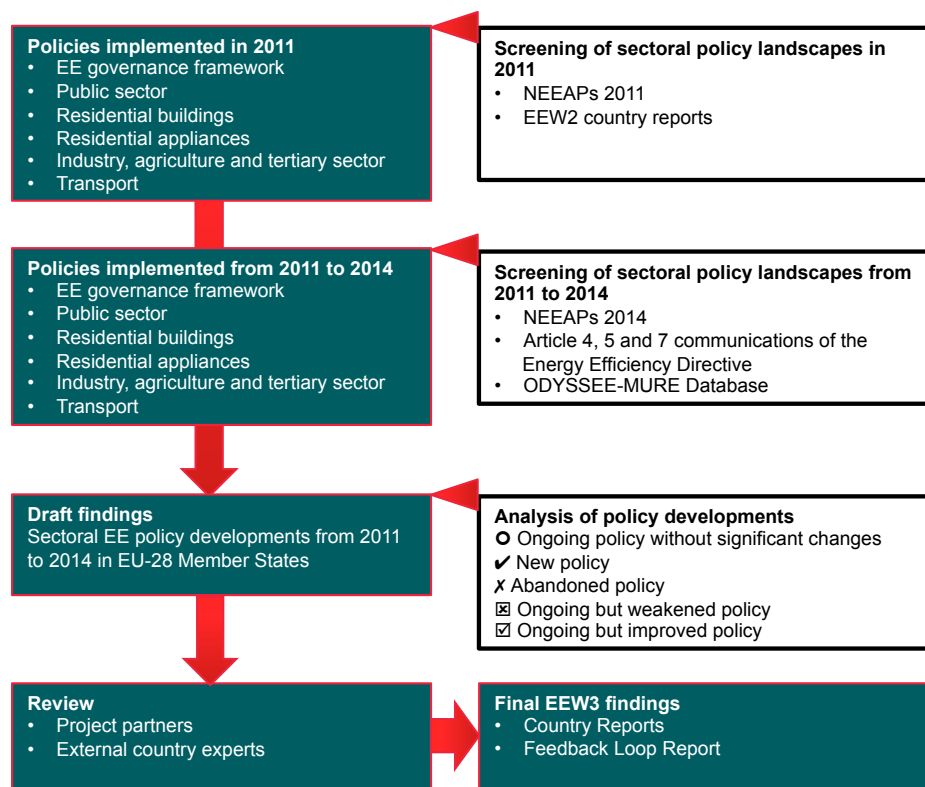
**Policies implemented in 2011**
- EE governance framework
- Public sector
- Residential buildings
- Residential appliances
- Industry, agriculture and tertiary sector
- Transport

**Screening of sectoral policy landscapes in 2011**
- NEEAPs 2011
- EEW2 country reports

**Policies implemented from 2011 to 2014**
- EE governance framework
- Public sector
- Residential buildings
- Residential appliances
- Industry, agriculture and tertiary sector
- Transport

**Screening of sectoral policy landscapes from 2011 to 2014**
- NEEAPs 2014
- Article 4, 5 and 7 communications of the Energy Efficiency Directive
- ODYSSEE-MURE Database

**Draft findings**
Sectoral EE policy developments from 2011 to 2014 in EU-28 Member States

**Analysis of policy developments**
O Ongoing policy without significant changes
✔ New policy
✗ Abandoned policy
☒ Ongoing but weakened policy
☑ Ongoing but improved policy

**Review**
- Project partners
- External country experts

**Final EEW3 findings**
- Country Reports
- Feedback Loop Report